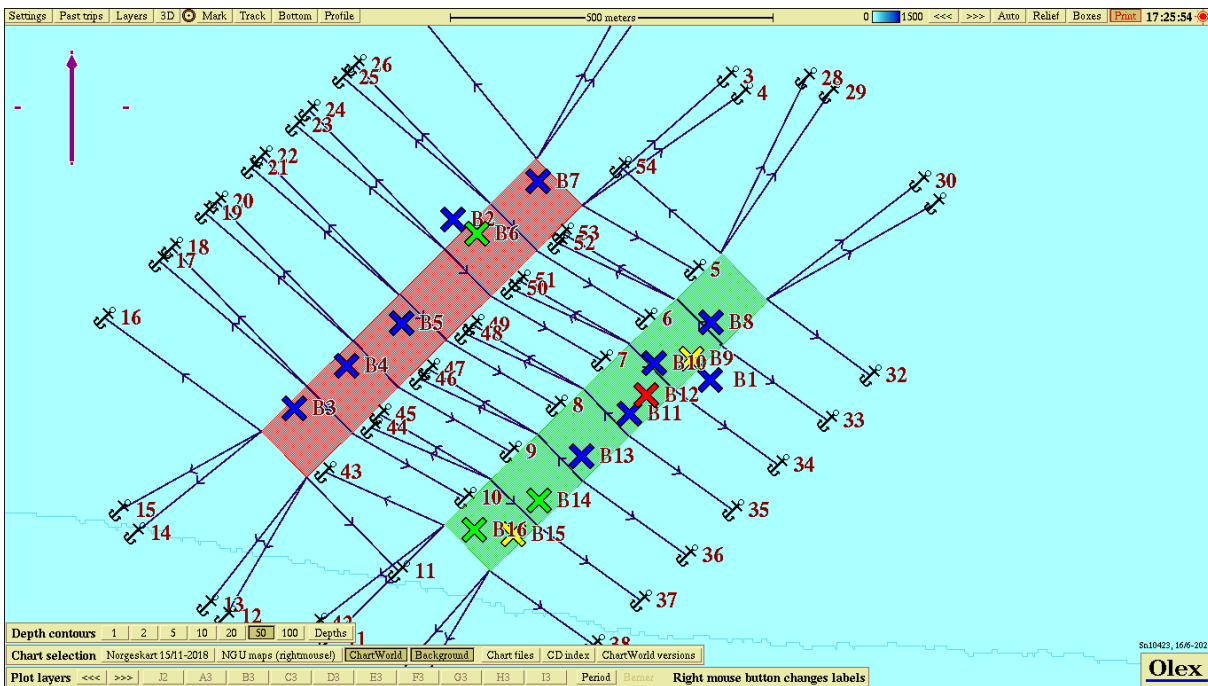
Settings | Past trips | Layers | 3D | Mark | Track | Bottom | Profile

500 meters

0 1500 <<< >>> Auto Relief Boxes Print 17:25:54

26 25 24 23 22 21 20 19 18 17 16 3 4 28 29 30 54 B7 B2 B6 53 52 5 51 50 1 49 48 6 B8 B5 B4 7 B10 B9 B1 47 46 B12 B3 45 44 8 B11 32 33 9 B13 34 43 10 B14 35 15 14 B16 B15 36 11 37 13 12 42 41 38

Sn10423, 16/6-202

Depth contours | 1 | 2 | 5 | 10 | 20 | 50 | 100 | Depths

Chart selection | Norgeskart 15/11-2018 | NGU maps (rightmouse!) | ChartWorld | Background | Chart files | CD index | ChartWorld versions

Plot layers | <<< | >>> | J2 | A3 | B3 | C3 | D3 | E3 | F3 | G3 | H3 | I3 | Period | Bemer | Right mouse button changes labels

Olex